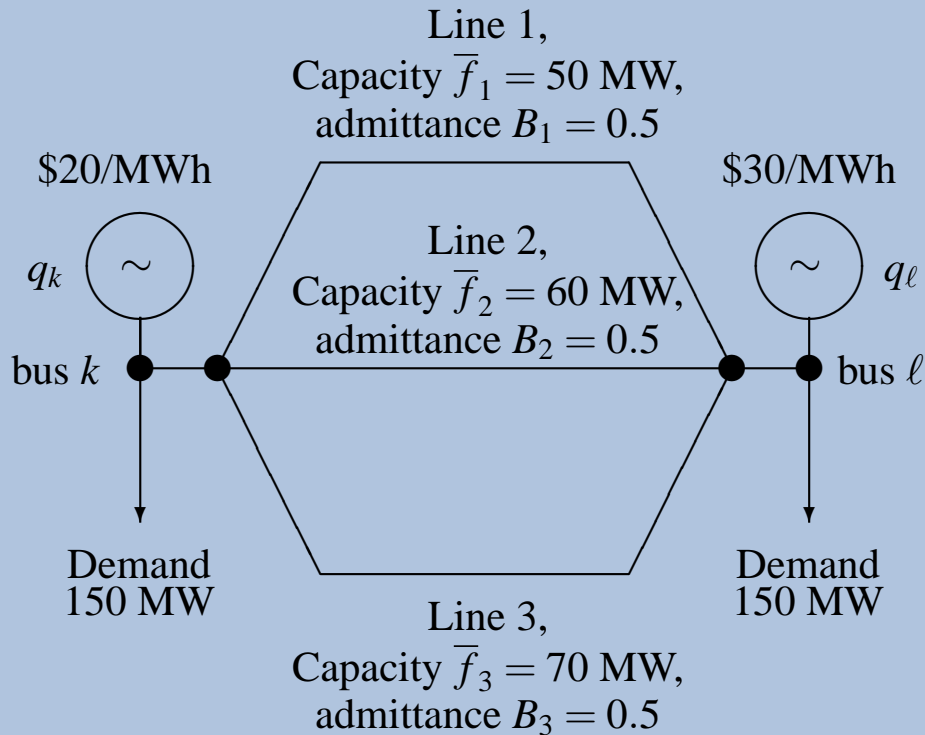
Line 1,
Capacity $\overline{f}_1 = 50$ MW,
admittance $B_1 = 0.5$

\$20/MWh

\$30/MWh

Line 2,
Capacity $\overline{f}_2 = 60$ MW,
admittance $B_2 = 0.5$

$q_k$ $\sim$

$\sim$ $q_\ell$

bus $k$

bus $\ell$

Demand
150 MW

Demand
150 MW

Line 3,
Capacity $\overline{f}_3 = 70$ MW,
admittance $B_3 = 0.5$